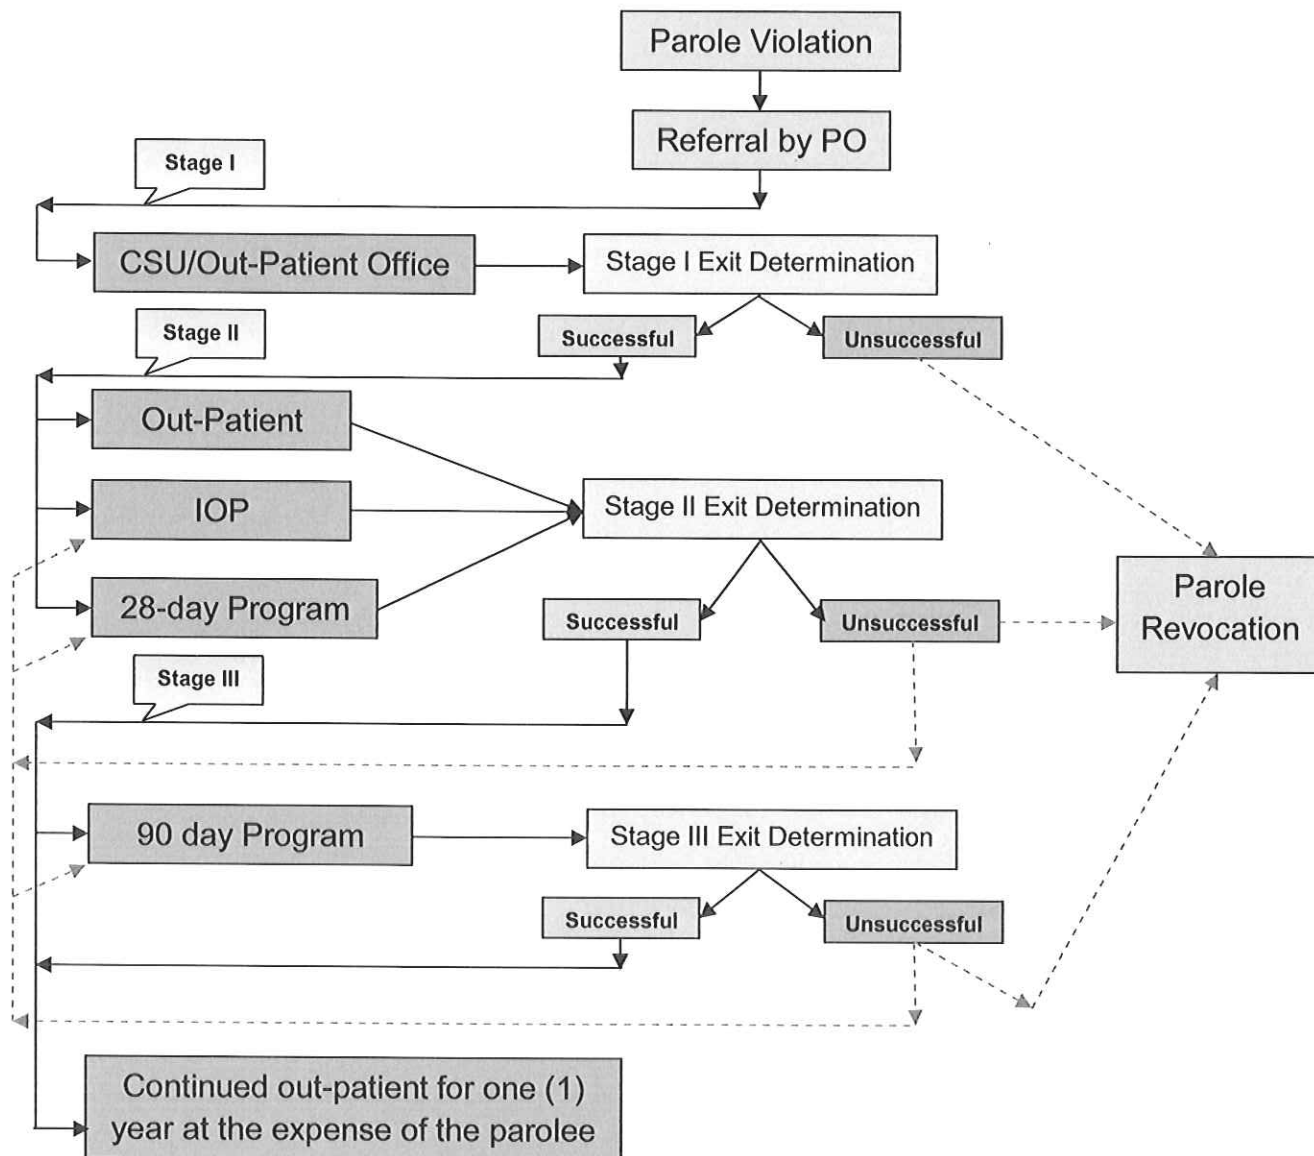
Parole Violation

Referral by PO

Stage I

CSU/Out-Patient Office

Stage I Exit Determination

Successful

Unsuccessful

Stage II

Out-Patient

IOP

28-day Program

Stage II Exit Determination

Successful

Unsuccessful

Parole Revocation

Stage III

90 day Program

Stage III Exit Determination

Successful

Unsuccessful

Continued out-patient for one (1) year at the expense of the parolee